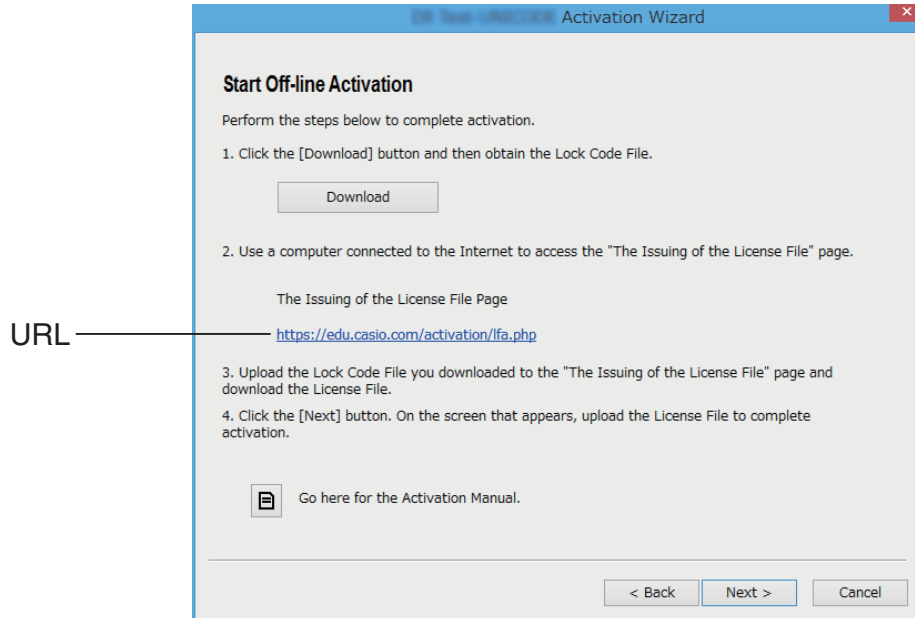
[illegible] Activation Wizard

Start Off-line Activation

Perform the steps below to complete activation.

1. Click the [Download] button and then obtain the Lock Code File.

Download

2. Use a computer connected to the Internet to access the "The Issuing of the License File" page.

The Issuing of the License File Page

URL

https://edu.casio.com/activation/lfa.php

3. Upload the Lock Code File you downloaded to the "The Issuing of the License File" page and download the License File.

4. Click the [Next] button. On the screen that appears, upload the License File to complete activation.

Go here for the Activation Manual.

< Back

Next >

Cancel